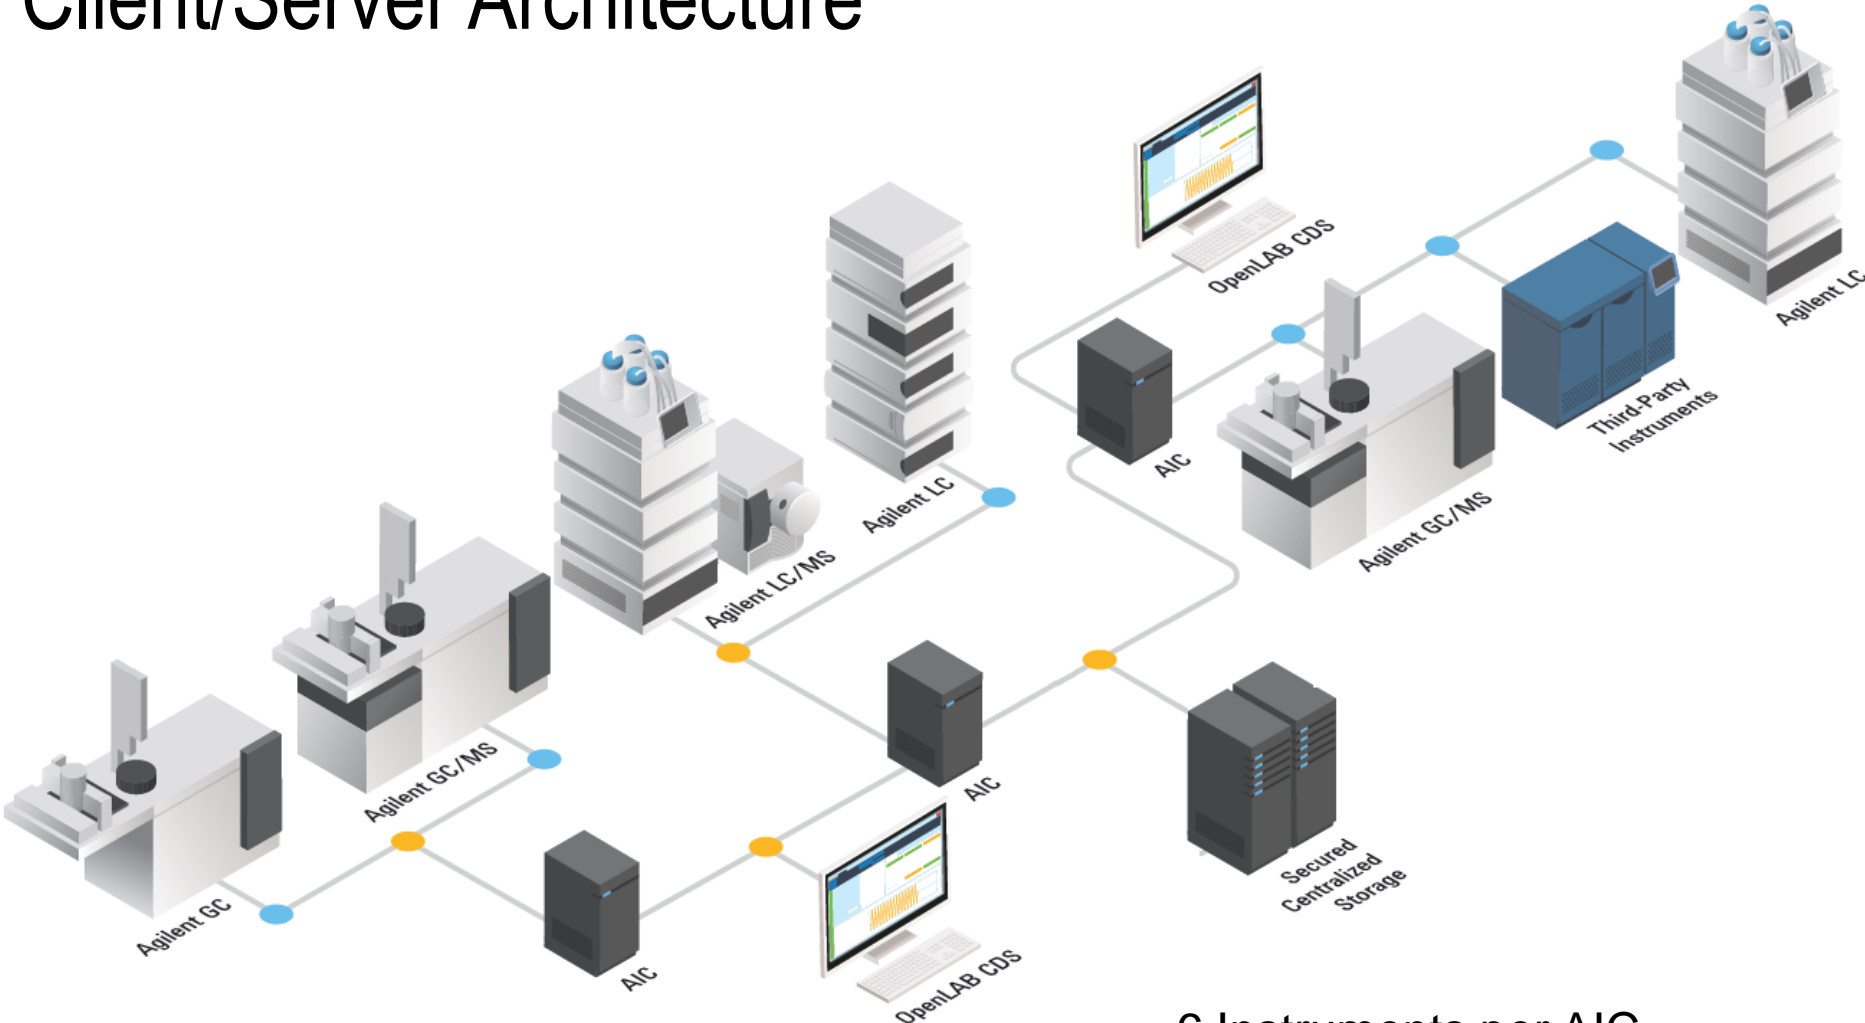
Client/Server Architecture

OpenLAB CDS

Agilent LC

Agilent LC

AIC

Third-Party Instruments

Agilent LC/MS

Agilent GC/MS

Agilent GC/MS

AIC

Secured Centralized Storage

Agilent GC

AIC

OpenLAB CDS

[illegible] Instruments per AIC